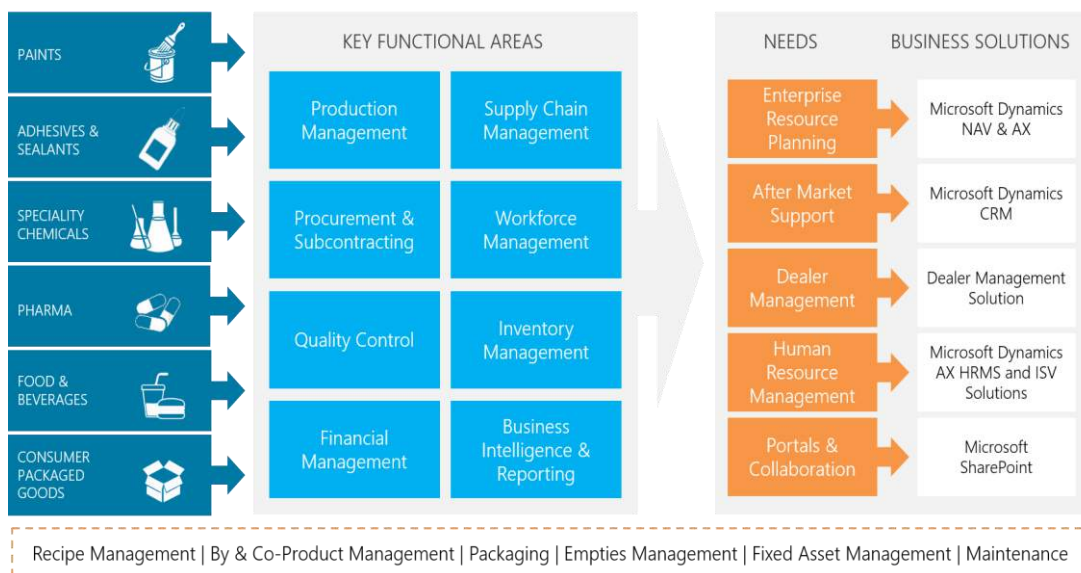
PAINTS

ADHESIVES & SEALANTS

SPECIALITY CHEMICALS

PHARMA

FOOD & BEVERAGES

CONSUMER PACKAGED GOODS

KEY FUNCTIONAL AREAS

Production Management

Supply Chain Management

Procurement & Subcontracting

Workforce Management

Quality Control

Inventory Management

Financial Management

Business Intelligence & Reporting

NEEDS

BUSINESS SOLUTIONS

Enterprise Resource Planning

Microsoft Dynamics NAV & AX

After Market Support

Microsoft Dynamics CRM

Dealer Management

Dealer Management Solution

Human Resource Management

Microsoft Dynamics AX HRMS and ISV Solutions

Portals & Collaboration

Microsoft SharePoint

Recipe Management | By & Co-Product Management | Packaging | Empties Management | Fixed Asset Management | Maintenance